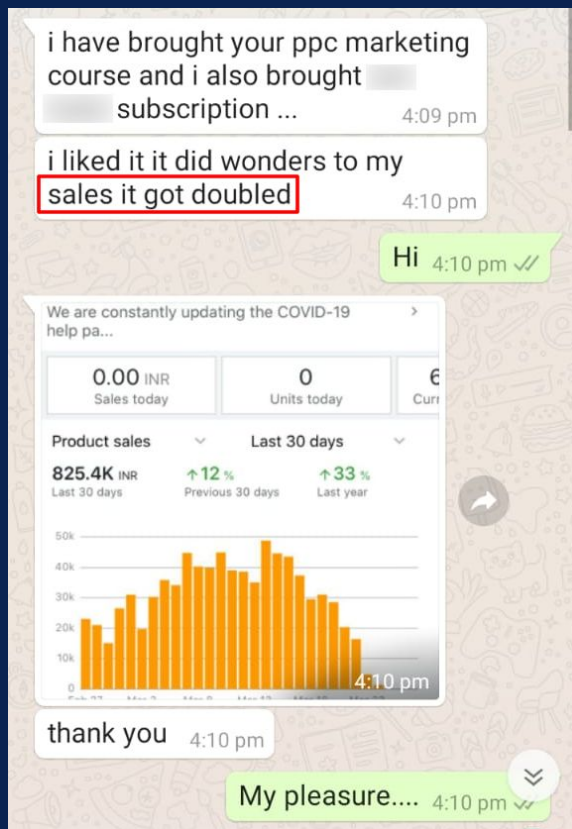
i have brought your ppc marketing course and i also brought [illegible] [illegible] subscription ... 4:09 pm

i liked it it did wonders to my sales it got doubled 4:10 pm

Hi 4:10 pm

We are constantly updating the COVID-19 help pa...

| 0.00 INR | 0 | 6 |
|---|---|---|
| Sales today | Units today | Cur |

Product sales Last 30 days

825.4K INR Last 30 days
↑12 % Previous 30 days
↑33 % Last year

50k
40k
30k
20k
10k
0

Feb 27 Mar 2 Mar 8 Mar 13 Mar 18 Mar 23

4:10 pm

thank you 4:10 pm

My pleasure.... 4:10 pm